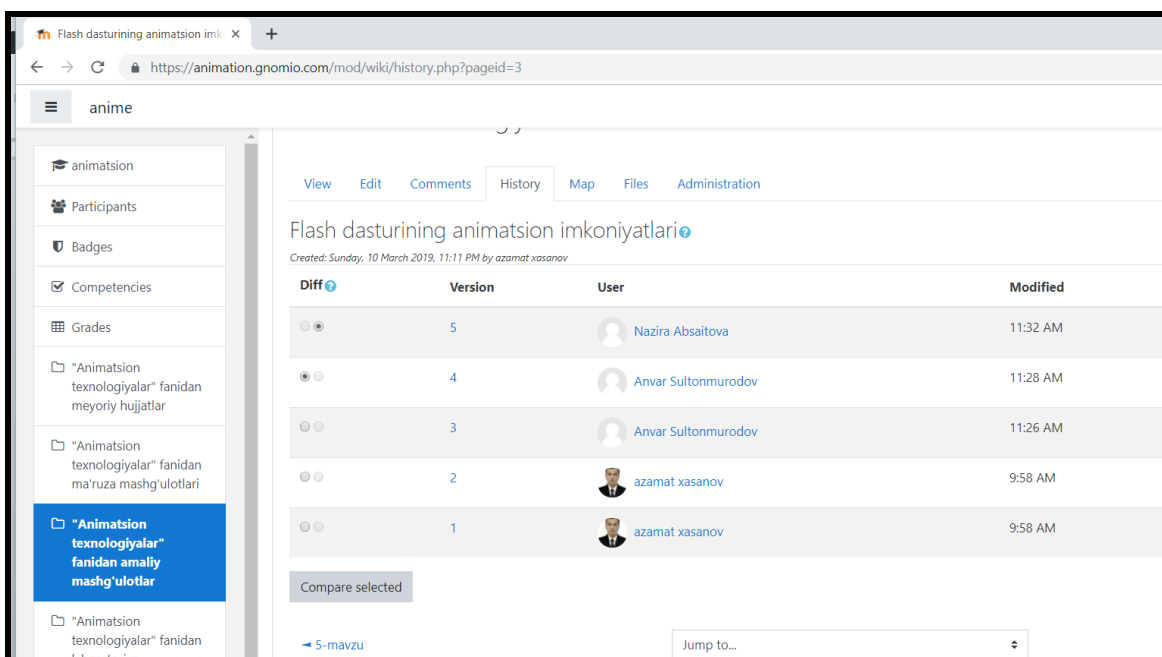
Flash dasturining animatsion imk ×
+
https://animation.gnomio.com/mod/wiki/history.php?pageid=3

anime

animatsion
Participants
Badges
Competencies
Grades
"Animatsion texnologiyalar" fanidan meyoriy hujjatlar
"Animatsion texnologiyalar" fanidan ma'ruza mashg'ulotlari
"Animatsion texnologiyalar" fanidan amaliy mashg'ulotlar
"Animatsion texnologiyalar" fanidan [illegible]

View Edit Comments History Map Files Administration

Flash dasturining animatsion imkoniyatlari

Created: Sunday, 10 March 2019, 11:11 PM by azamat xasanov

| Diff | Version | User | Modified |
|---|---|---|---|
| | 5 | Nazira Absaitova | 11:32 AM |
| | 4 | Anvar Sultonmurodov | 11:28 AM |
| | 3 | Anvar Sultonmurodov | 11:26 AM |
| | 2 | azamat xasanov | 9:58 AM |
| | 1 | azamat xasanov | 9:58 AM |

Compare selected

◄ 5-mavzu

Jump to...